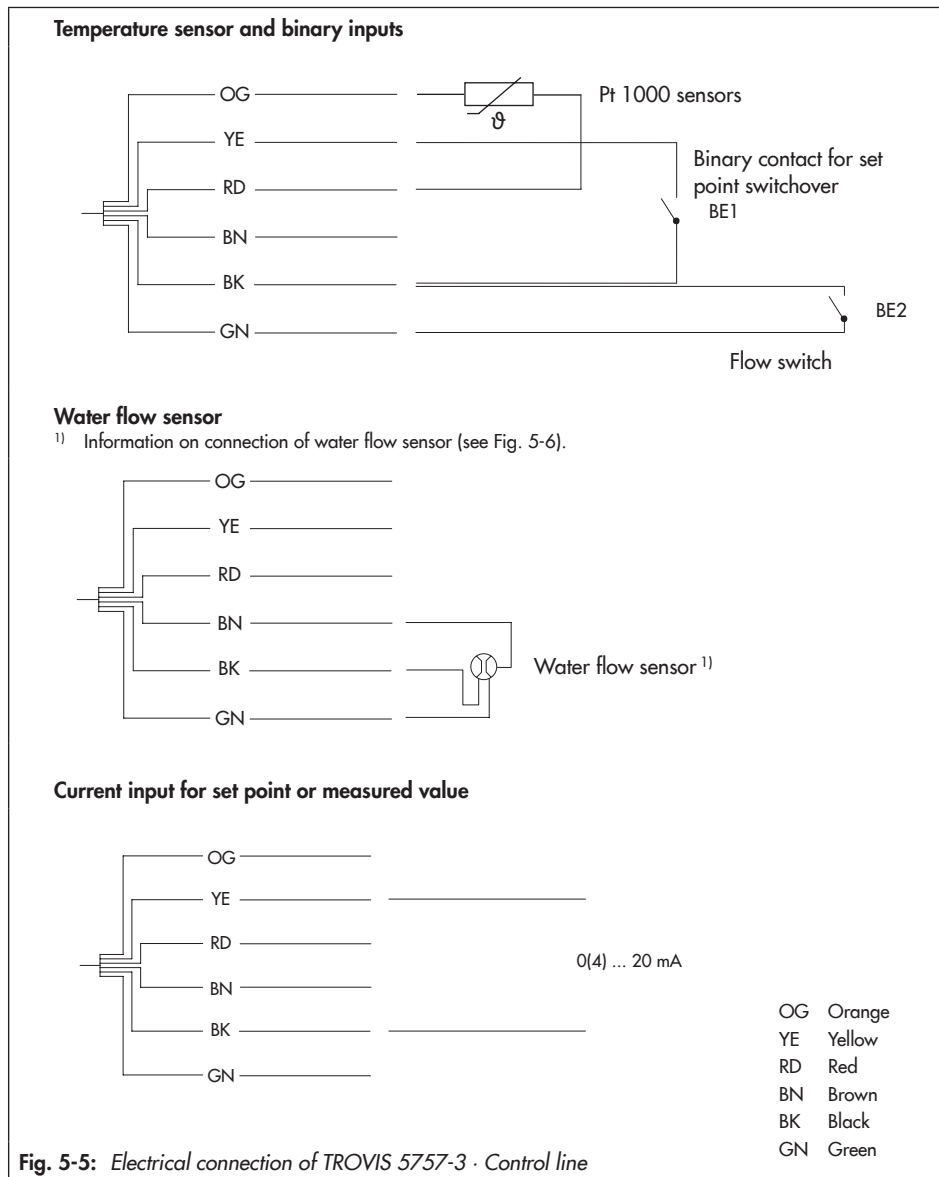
Temperature sensor and binary inputs

OG
YE
RD
BN
BK
GN

$\vartheta$

Pt 1000 sensors

Binary contact for set point switchover
BE1

BE2

Flow switch

Water flow sensor
$^{1)}$ Information on connection of water flow sensor (see Fig. 5-6).

OG
YE
RD
BN
BK
GN

Water flow sensor $^{1)}$

Current input for set point or measured value

OG
YE
RD
BN
BK
GN

0(4) ... 20 mA

| | |
|---|---|
| OG | Orange |
| YE | Yellow |
| RD | Red |
| BN | Brown |
| BK | Black |
| GN | Green |

Fig. 5-5: Electrical connection of TROVIS 5757-3 · Control line